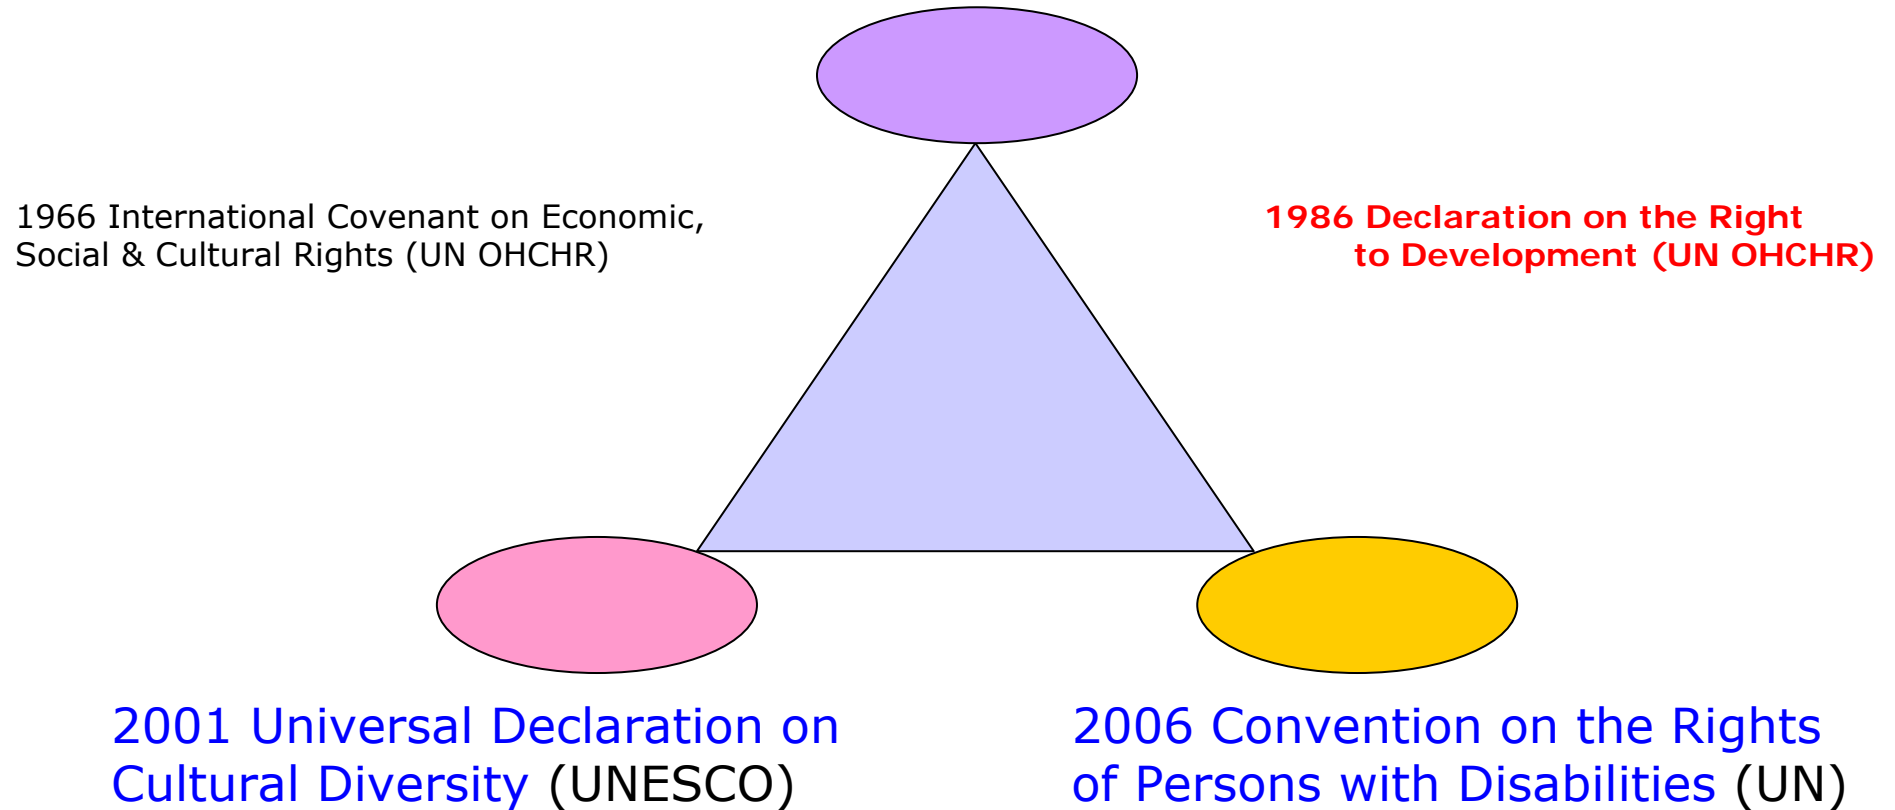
1966 International Covenant on Economic, Social & Cultural Rights (UN OHCHR)

1986 Declaration on the Right to Development (UN OHCHR)

2001 Universal Declaration on Cultural Diversity (UNESCO)

2006 Convention on the Rights of Persons with Disabilities (UN)